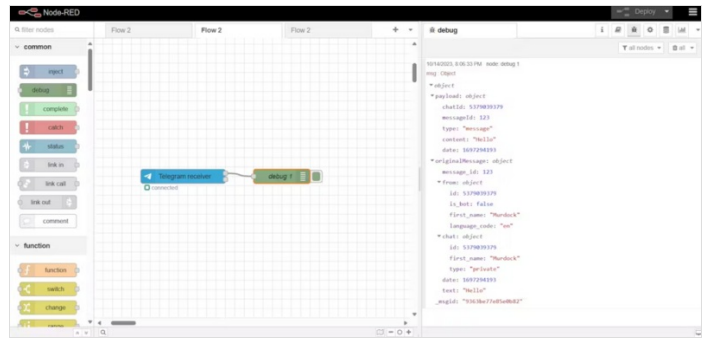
Node-RED

Deploy

filter nodes

common

inject

debug

complete

catch

status

link in

link call

link out

comment

function

function

switch

change

Flow 2

Flow 2

Flow 2

Telegram receiver

connected

debug 1

debug

all nodes

all

10/14/2023, 8:06:33 PM node: debug 1
msg : Object
▾object
▾payload: object
chatId: 5379039379
messageId: 123
type: "message"
content: "Hello"
date: 1697298393
▾originalMessage: object
message_id: 123
▾from: object
id: 5379039379
is_bot: false
first_name: "Murdock"
language_code: "en"
▾chat: object
id: 5379039379
first_name: "Murdock"
type: "private"
date: 1697298393
text: "Hello"
_msgid: "9363be77e85e0b82"